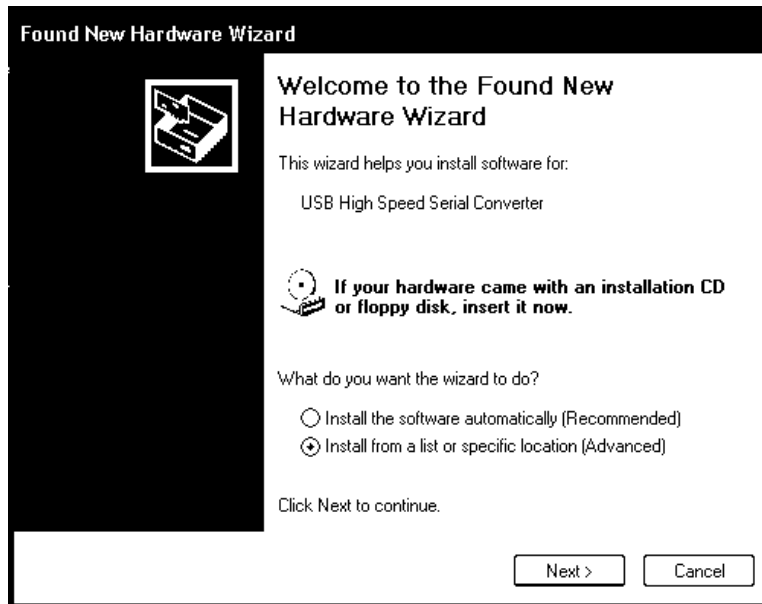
Found New Hardware Wizard

Welcome to the Found New Hardware Wizard

This wizard helps you install software for:

USB High Speed Serial Converter

If your hardware came with an installation CD or floppy disk, insert it now.

What do you want the wizard to do?

Install the software automatically (Recommended)

Install from a list or specific location (Advanced)

Click Next to continue.

Next >

Cancel